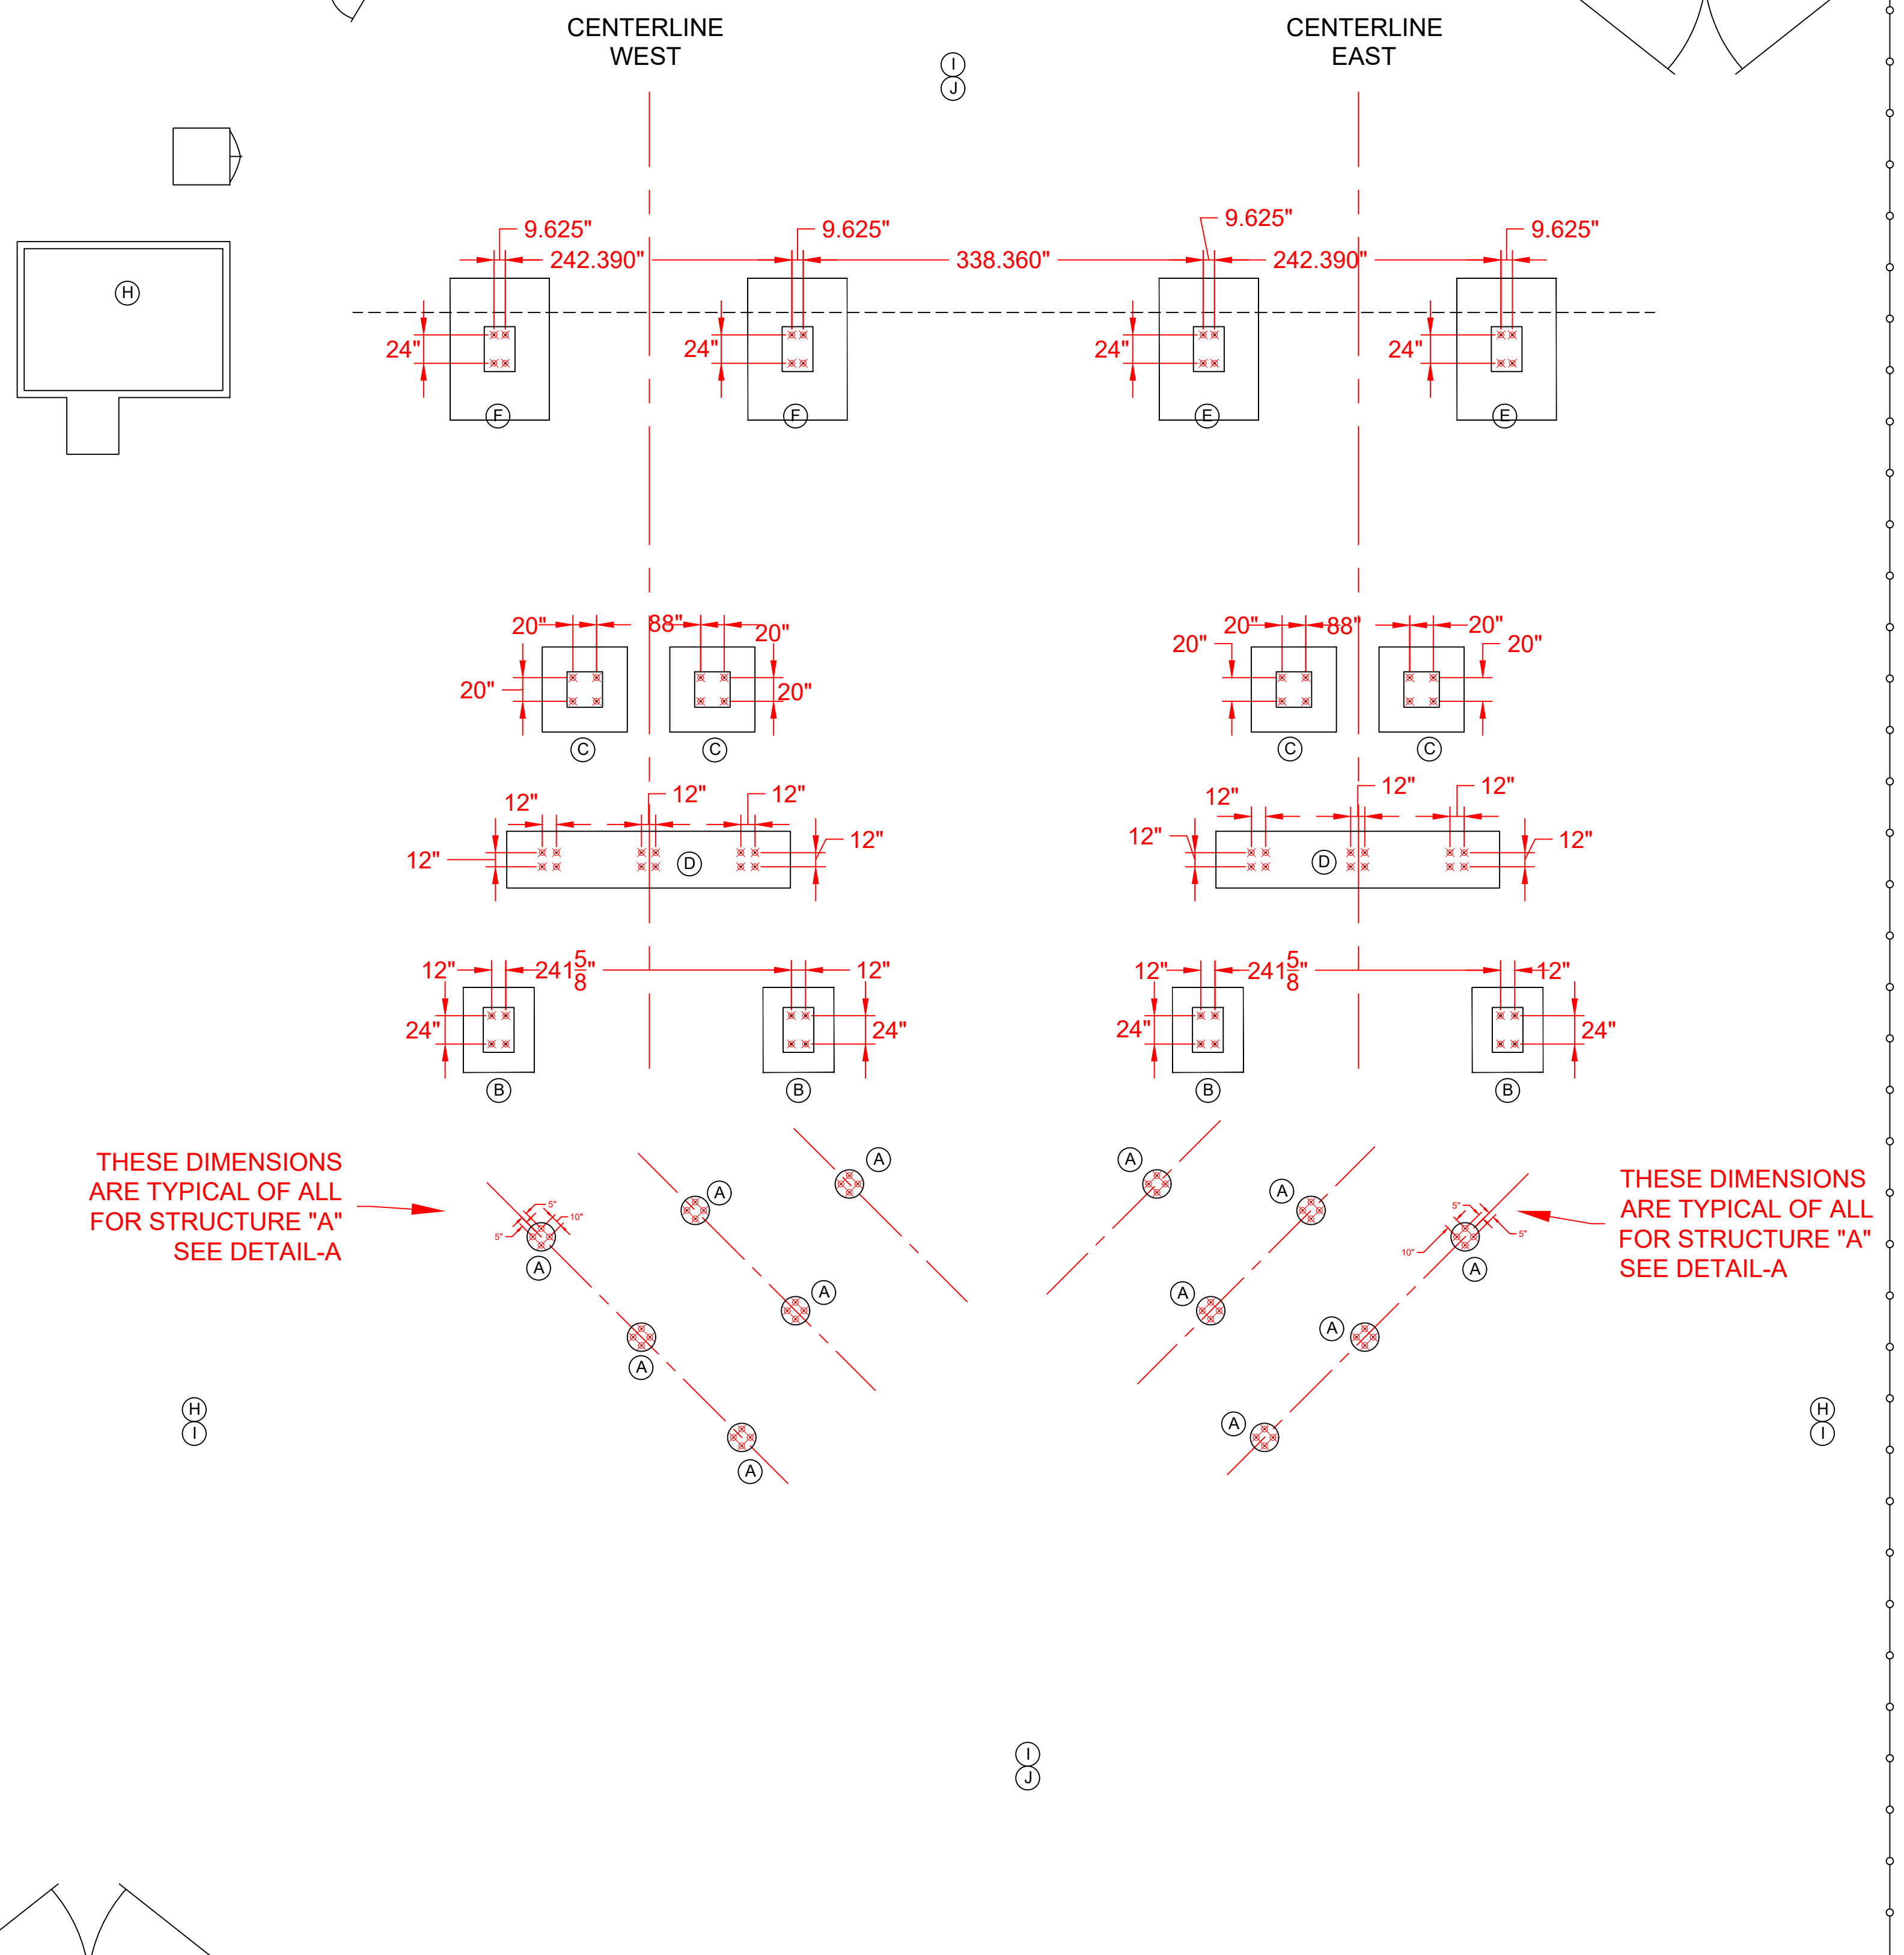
CENTERLINE WEST

CENTERLINE EAST

I
J

H

9.625"
242.390"
9.625"
338.360"
9.625"
242.390"
9.625"

24"
24"
24"
24"

F
F
E
E

20"
88"
20"
20"
20"
20"
88"
20"
20"
20"
20"

C
C
C
C

12"
12"
12"
12"
12"
D
12"
12"
12"
12"
D

12"
$241\frac{5}{8}$"
12"
24"
24"
12"
$241\frac{5}{8}$"
12"
24"
24"

B
B
B
B

THESE DIMENSIONS ARE TYPICAL OF ALL FOR STRUCTURE "A" SEE DETAIL-A

5"
10"
5"

A
A
A
A
A
A
A
A
A
A
A
A

THESE DIMENSIONS ARE TYPICAL OF ALL FOR STRUCTURE "A" SEE DETAIL-A

5"
10"
5"

H
I

H
I

I
J